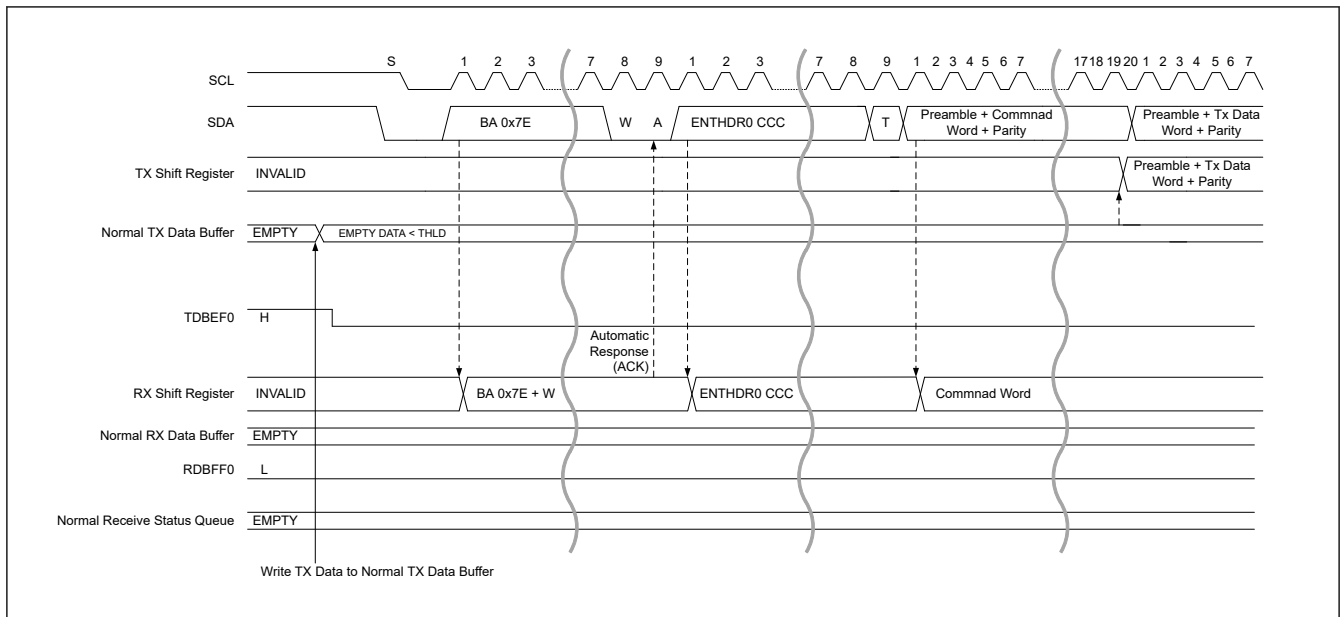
S 1 2 3 7 8 9 1 2 3 7 8 9 1 2 3 4 5 6 7 17 18 19 20 1 2 3 4 5 6 7

SCL

SDA

BA 0x7E

W

A

ENTHDR0 CCC

T

Preamble + Commnad Word + Parity

Preamble + Tx Data Word + Parity

TX Shift Register

INVALID

Preamble + Tx Data Word + Parity

Normal TX Data Buffer

EMPTY

EMPTY DATA < THLD

TDBEF0

H

Automatic Response (ACK)

RX Shift Register

INVALID

BA 0x7E + W

ENTHDR0 CCC

Commnad Word

Normal RX Data Buffer

EMPTY

RDBFF0

L

Normal Receive Status Queue

EMPTY

Write TX Data to Normal TX Data Buffer